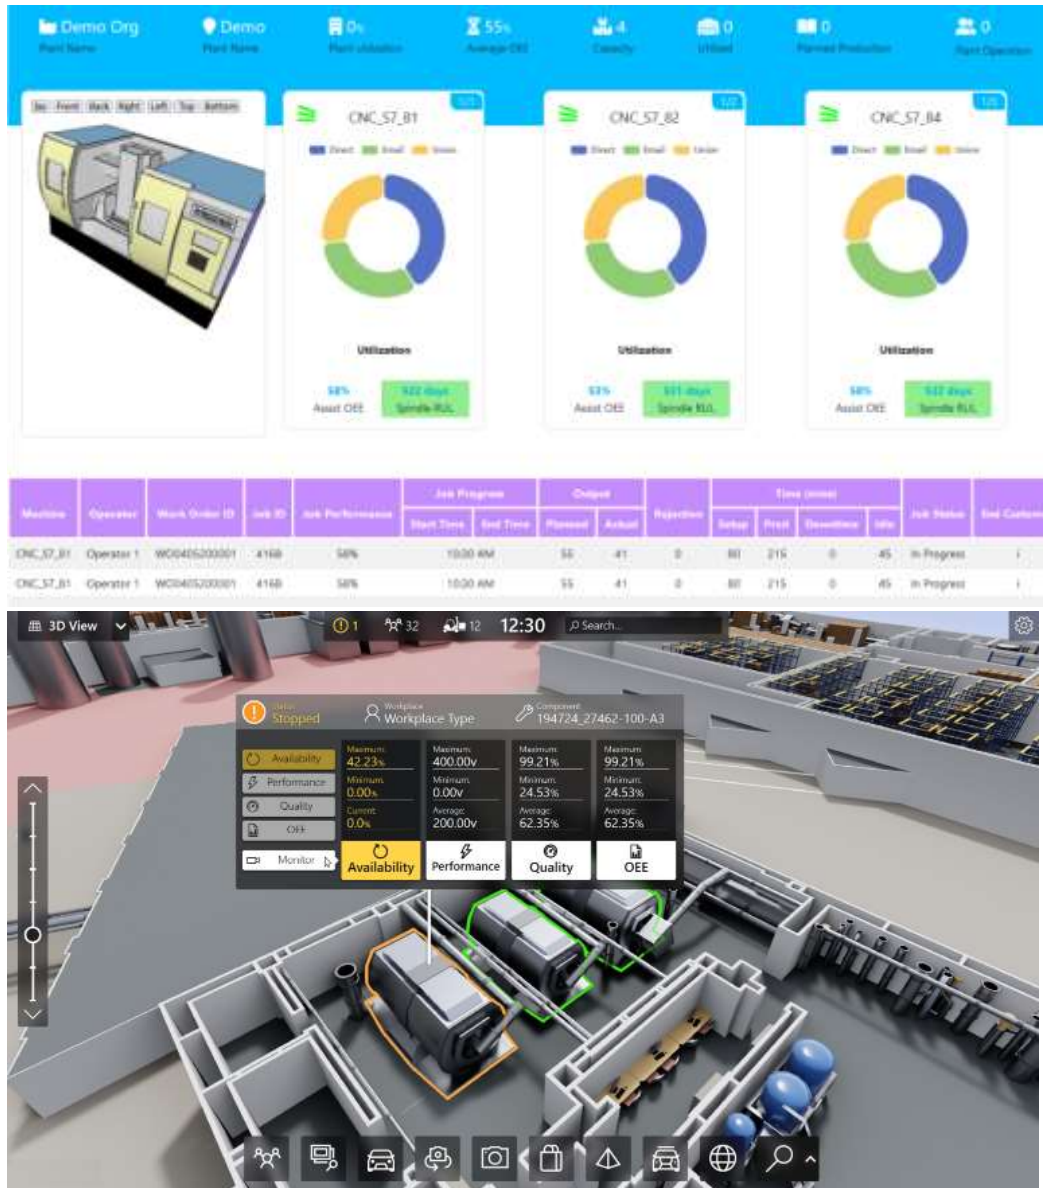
Demo Org
Plant Name

Demo
Plant Name

0%
Plant utilization

55%
Average OEE

4
Capacity

0
Utilized

0
Planned Production

0
Plant Operation

Iso Front Back Right Left Top Bottom

CNC_S7_81
1/1
Direct Email Union
Utilization
58%
Asset OEE
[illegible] days
Spindle RUL

CNC_S7_82
1/2
Direct Email Union
Utilization
53%
Asset OEE
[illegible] days
Spindle RUL

CNC_S7_84
1/3
Direct Email Union
Utilization
58%
Asset OEE
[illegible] days
Spindle RUL

| Machine | Operator | Work Order ID | Job ID | Job Performance | Job Progress: Start Time | Job Progress: End Time | Output: Planned | Output: Actual | Rejection | Time (mins): Setup | Time (mins): Prod | Time (mins): Downtime | Time (mins): Idle | Job Status | End Customer |
|---|---|---|---|---|---|---|---|---|---|---|---|---|---|---|---|
| CNC_S7_81 | Operator 1 | WO0405200001 | 4168 | 58% | 10:00 AM | | 55 | 41 | 0 | 80 | 215 | 0 | 45 | In Progress | i |
| CNC_S7_81 | Operator 1 | WO0405200001 | 4168 | 58% | 10:00 AM | | 55 | 41 | 0 | 80 | 215 | 0 | 45 | In Progress | i |

3D View
1
32
12
12:30
Search...

Status
Stopped
Workplace
Workplace Type
Component
194724_27462-100-A3

Availability
Performance
Quality
OEE
Monitor

Maximum: 42.23%
Minimum: 0.00%
Current: 0.0%
Availability

Maximum: 400.00v
Minimum: 0.00v
Average: 200.00v
Performance

Maximum: 99.21%
Minimum: 24.53%
Average: 62.35%
Quality

Maximum: 99.21%
Minimum: 24.53%
Average: 62.35%
OEE